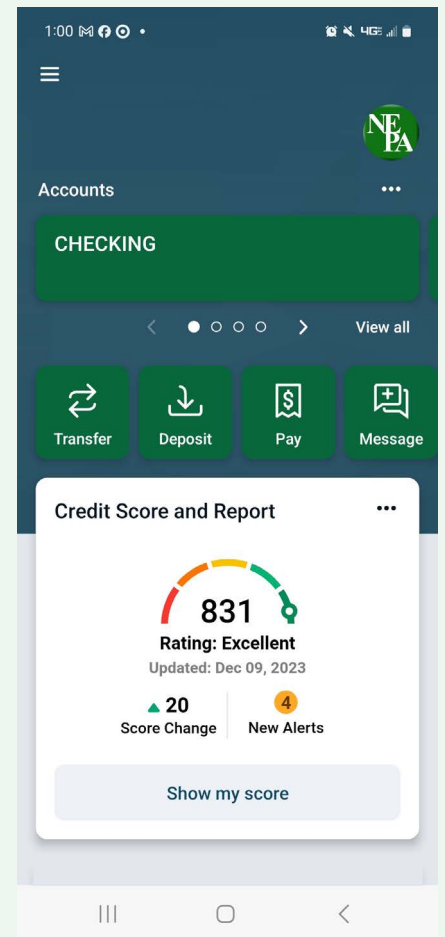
1:00

NEPA

Accounts •••

CHECKING

View all

Transfer

Deposit

Pay

Message

Credit Score and Report •••

831

Rating: Excellent

Updated: Dec 09, 2023

▲20
Score Change

4
New Alerts

Show my score